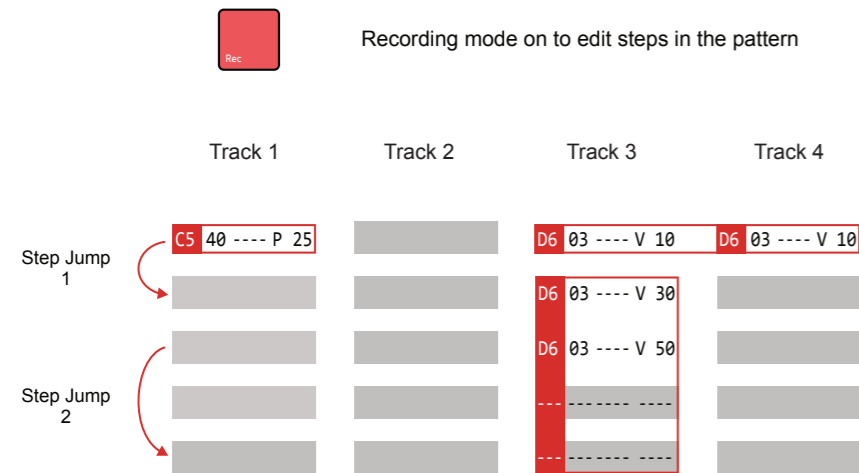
Rec

Recording mode on to edit steps in the pattern

Track 1

Track 2

Track 3

Track 4

Step Jump 1

Step Jump 2

C5 40 ---- P 25

D6 03 ---- V 10

D6 03 ---- V 10

D6 03 ---- V 30

D6 03 ---- V 50

--- -------- ----

--- -------- ----